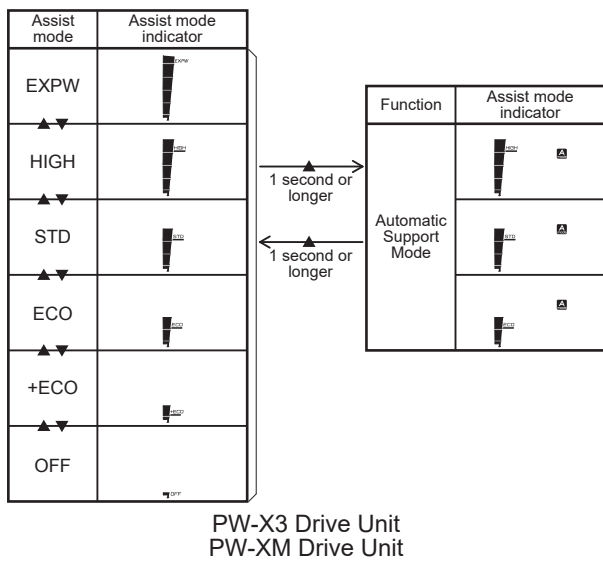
| Assist mode | Assist mode indicator |
|---|---|
| EXPW | EXPW |
| ▲▼ | |
| HIGH | HIGH |
| ▲▼ | |
| STD | STD |
| ▲▼ | |
| ECO | ECO |
| ▲▼ | |
| +ECO | +ECO |
| ▲▼ | |
| OFF | OFF |

▲ 1 second or longer

▲ 1 second or longer

| Function | Assist mode indicator |
|---|---|
| Automatic Support Mode | HIGH A |
| | STD A |
| | ECO A |

PW-X3 Drive Unit
PW-XM Drive Unit